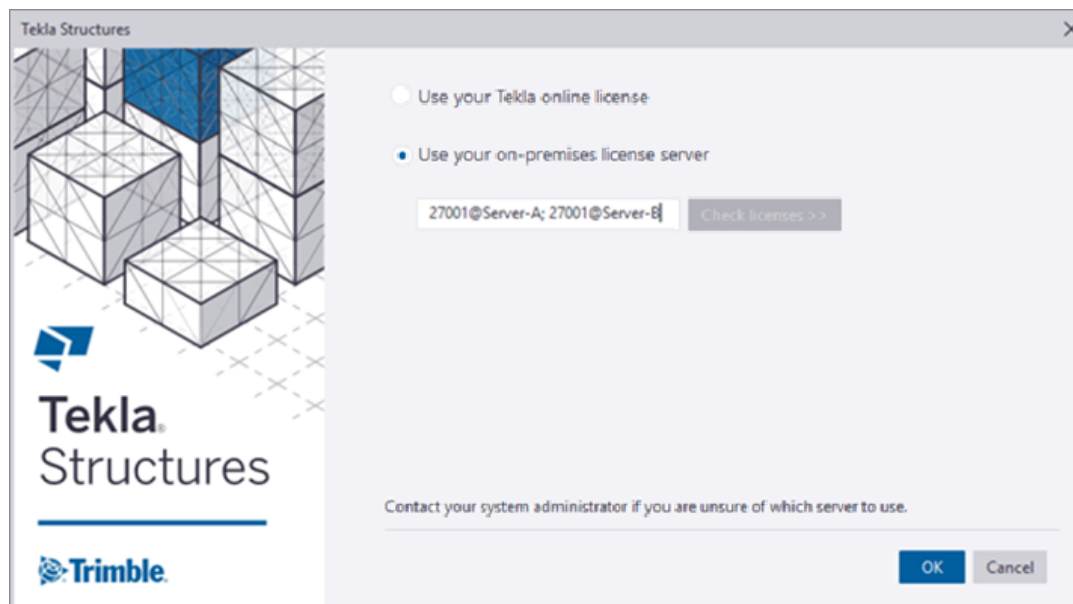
Tekla Structures

Use your Tekla online license

Use your on-premises license server

27001@Server-A; 27001@Server-B

Check licenses >>

Tekla Structures

Trimble

Contact your system administrator if you are unsure of which server to use.

OK

Cancel